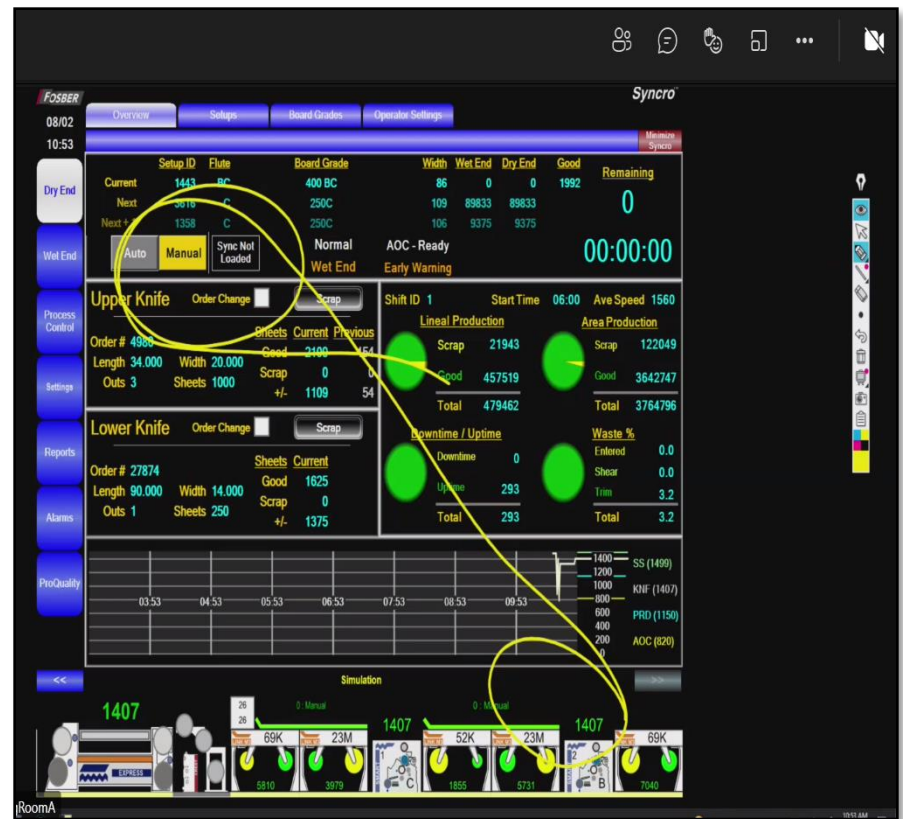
FOSBER
08/02
10:53

Syncro

Overview | Setups | Board Grades | Operator Settings

Minimize Syncro

Dry End
Wet End
Process Control
Settings
Reports
Alarms
ProQuality

| | Setup ID | Flute | Board Grade | Width | Wet End | Dry End | Good |
|---|---|---|---|---|---|---|---|
| Current | 1443 | BC | 400 BC | 86 | 0 | 0 | 1992 |
| Next | 3616 | C | 250C | 109 | 89833 | 89833 | |
| Next + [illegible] | 1358 | C | 250C | 106 | 9375 | 9375 | |

Remaining
0

Auto | Manual | Sync Not Loaded

Normal
Wet End

AOC - Ready
Early Warning

00:00:00

Upper Knife
Order Change
Scrap

Order # 4980
Length 34.000
Width 20.000
Outs 3
Sheets 1000

| | Sheets | Current | Previous |
|---|---|---|---|
| Good | | 2100 | 154 |
| Scrap | | 0 | 0 |
| +/- | | 1109 | 54 |

Lower Knife
Order Change
Scrap

Order # 27874
Length 90.000
Width 14.000
Outs 1
Sheets 250

| | Sheets | Current |
|---|---|---|
| Good | | 1625 |
| Scrap | | 0 |
| +/- | | 1375 |

Shift ID 1
Start Time 06:00
Ave Speed 1560

Lineal Production
Scrap 21943
Good 457519
Total 479462

Area Production
Scrap 122049
Good 3642747
Total 3764796

Downtime / Uptime
Downtime 0
Uptime 293
Total 293

Waste %
Entered 0.0
Shear 0.0
Trim 3.2
Total 3.2

03:53 04:53 05:53 06:53 07:53 08:53 09:53

1400
1200
1000
800
600
400
200
0

SS (1499)
KNF (1407)
PRD (1150)
AOC (820)

<<
Simulation
>>

1407
26
26
0 : Manual
69K
23M
5810
3979
1407
0 : Manual
52K
23M
1855
5731
1407
69K
7040
EXPRESS
C
B

RoomA